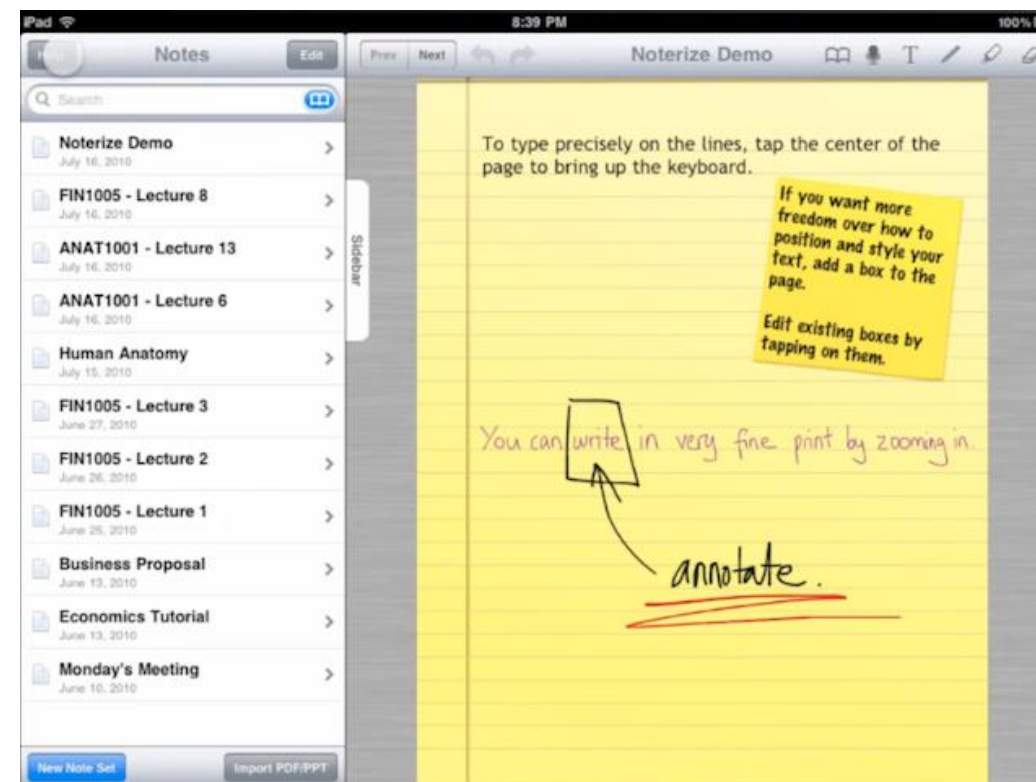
iPad
8:39 PM
100%

Notes
Edit
Search

Noterize Demo
July 16, 2010
FIN1005 - Lecture 8
July 16, 2010
ANAT1001 - Lecture 13
July 16, 2010
ANAT1001 - Lecture 6
July 16, 2010
Human Anatomy
July 15, 2010
FIN1005 - Lecture 3
June 27, 2010
FIN1005 - Lecture 2
June 26, 2010
FIN1005 - Lecture 1
June 25, 2010
Business Proposal
June 13, 2010
Economics Tutorial
June 13, 2010
Monday's Meeting
June 10, 2010

New Note Set
Import PDF/PPT

Sidebar

Prev
Next
Noterize Demo

To type precisely on the lines, tap the center of the page to bring up the keyboard.

If you want more freedom over how to position and style your text, add a box to the page.

Edit existing boxes by tapping on them.

You can write in very fine print by zooming in.

annotate.